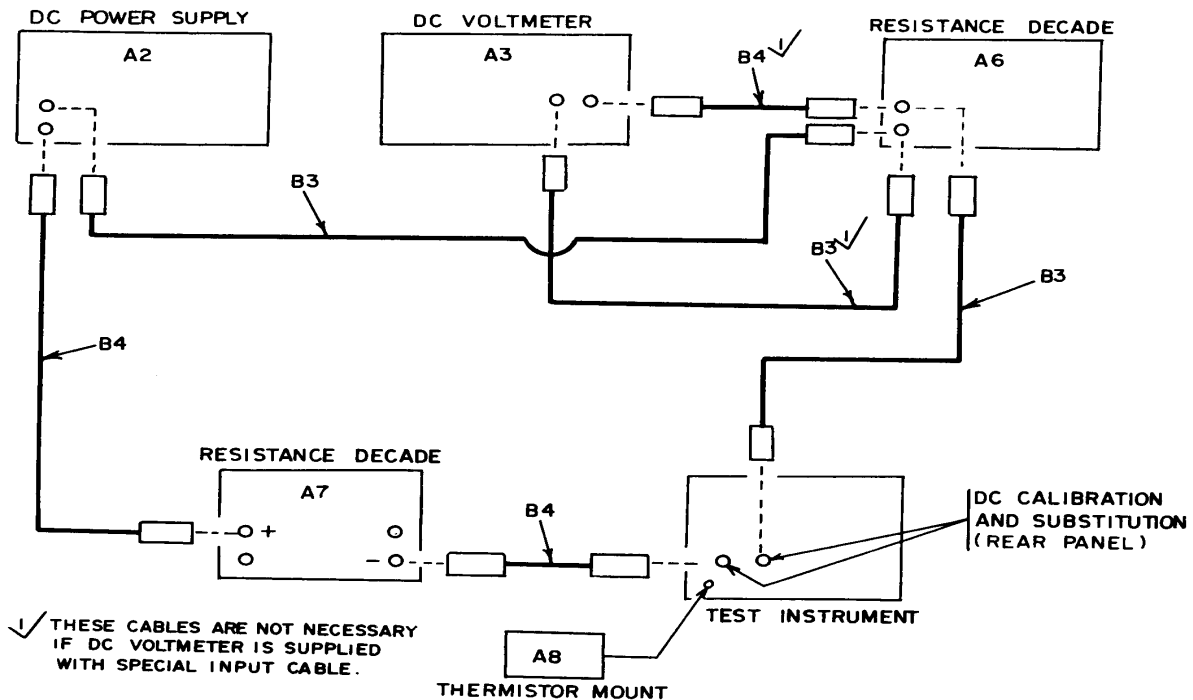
DC POWER SUPPLY
A2

DC VOLTMETER
A3

RESISTANCE DECADE
A6

B4 $\sqrt{1}$

B3

B3 $\sqrt{1}$

B3

B4

RESISTANCE DECADE
A7
+
-

B4

DC CALIBRATION AND SUBSTITUTION (REAR PANEL)

TEST INSTRUMENT

A8
THERMISTOR MOUNT

$\sqrt{1}$ THESE CABLES ARE NOT NECESSARY IF DC VOLTMETER IS SUPPLIED WITH SPECIAL INPUT CABLE.